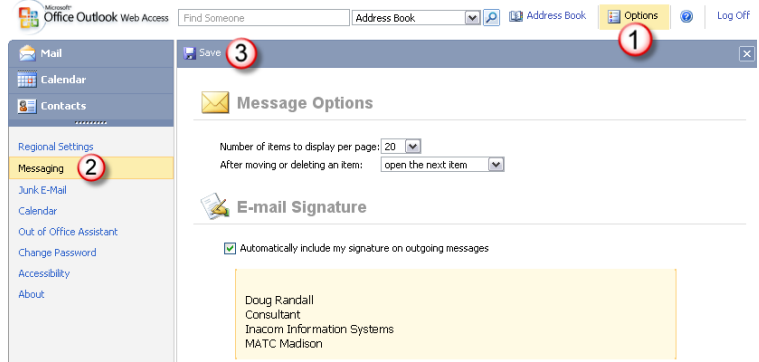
Microsoft Office Outlook Web Access

Find Someone

Address Book

Address Book

Options

1

Log Off

Mail

Calendar

Contacts

Save

3

Message Options

Number of items to display per page: 20

After moving or deleting an item: open the next item

E-mail Signature

Automatically include my signature on outgoing messages

Doug Randall
Consultant
Inacom Information Systems
MATC Madison

Regional Settings

Messaging

2

Junk E-Mail

Calendar

Out of Office Assistant

Change Password

Accessibility

About